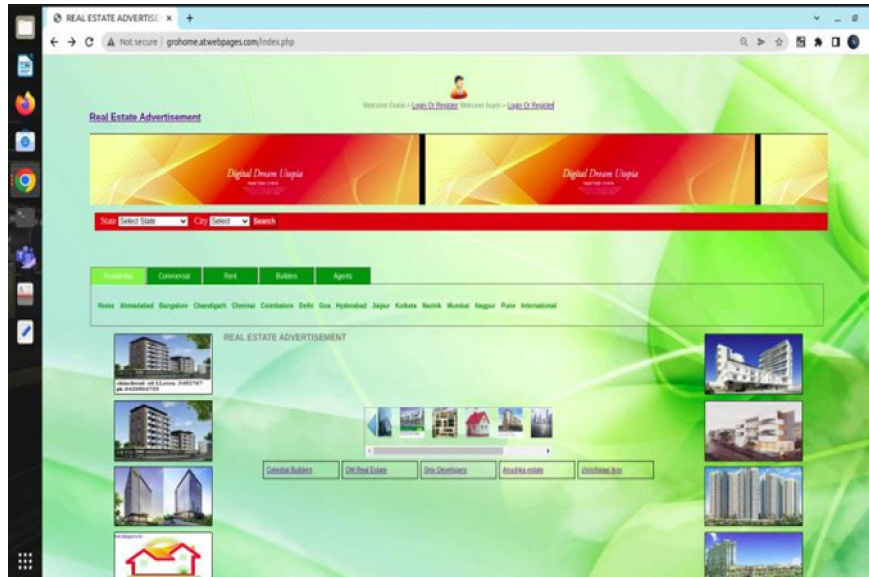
REAL ESTATE ADVERTISE ×  +

Not secure | grohome.atwebpages.com/index.php

Real Estate Advertisement

Welcome Guest » Login Or Register Welcome buyer » Login Or Register

Digital Dream Utopia

Digital Dream Utopia

State Select State City Select Search

Residential Commercial Rent Builders Agents

Home Ahmedabad Bangalore Chandigarh Chennai Coimbatore Delhi Goa Hyderabad Jaipur Kolkata Nashik Mumbai Nagpur Pune International

REAL ESTATE ADVERTISEMENT

Celestial Builders OM Real Estate Shiv Developers Anushka estate chinchwad,4cn

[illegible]